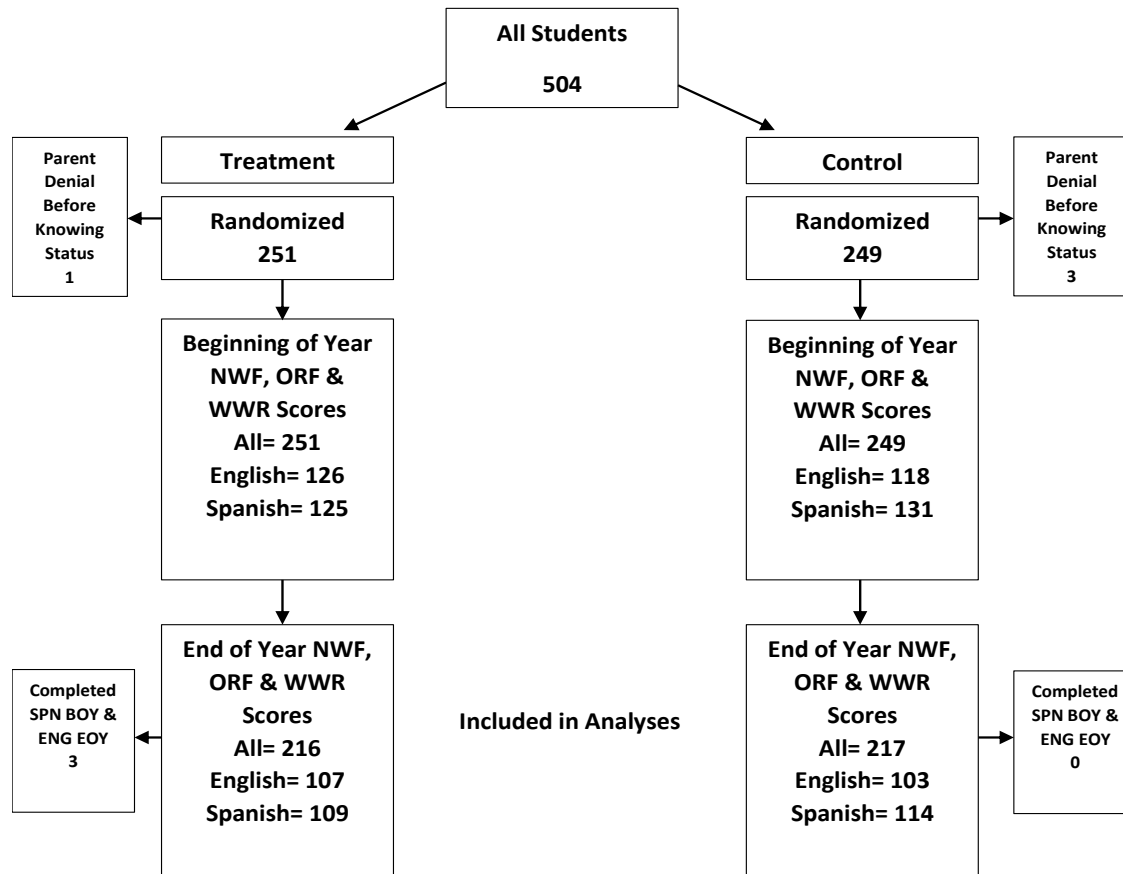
All Students

504

Treatment

Parent Denial Before Knowing Status 1

Randomized 251

Beginning of Year NWF, ORF & WWR Scores
All= 251
English= 126
Spanish= 125

End of Year NWF, ORF & WWR Scores
All= 216
English= 107
Spanish= 109

Completed SPN BOY & ENG EOY 3

Included in Analyses

Control

Randomized 249

Parent Denial Before Knowing Status 3

Beginning of Year NWF, ORF & WWR Scores
All= 249
English= 118
Spanish= 131

End of Year NWF, ORF & WWR Scores
All= 217
English= 103
Spanish= 114

Completed SPN BOY & ENG EOY 0